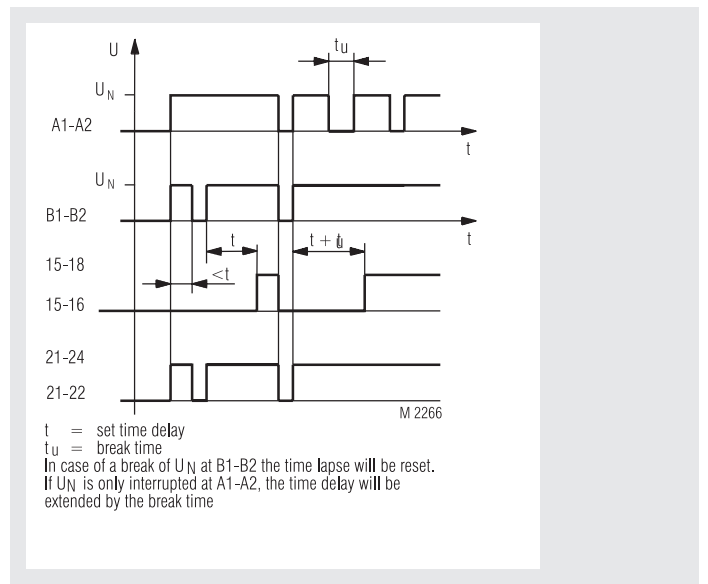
U
$t_u$
$U_N$
A1-A2
t
$U_N$
B1-B2
t
t
$t + t_u$
15-18
<t
15-16
21-24
21-22
M 2266

t = set time delay
$t_u$ = break time
In case of a break of $U_N$ at B1-B2 the time lapse will be reset.
If $U_N$ is only interrupted at A1-A2, the time delay will be extended by the break time